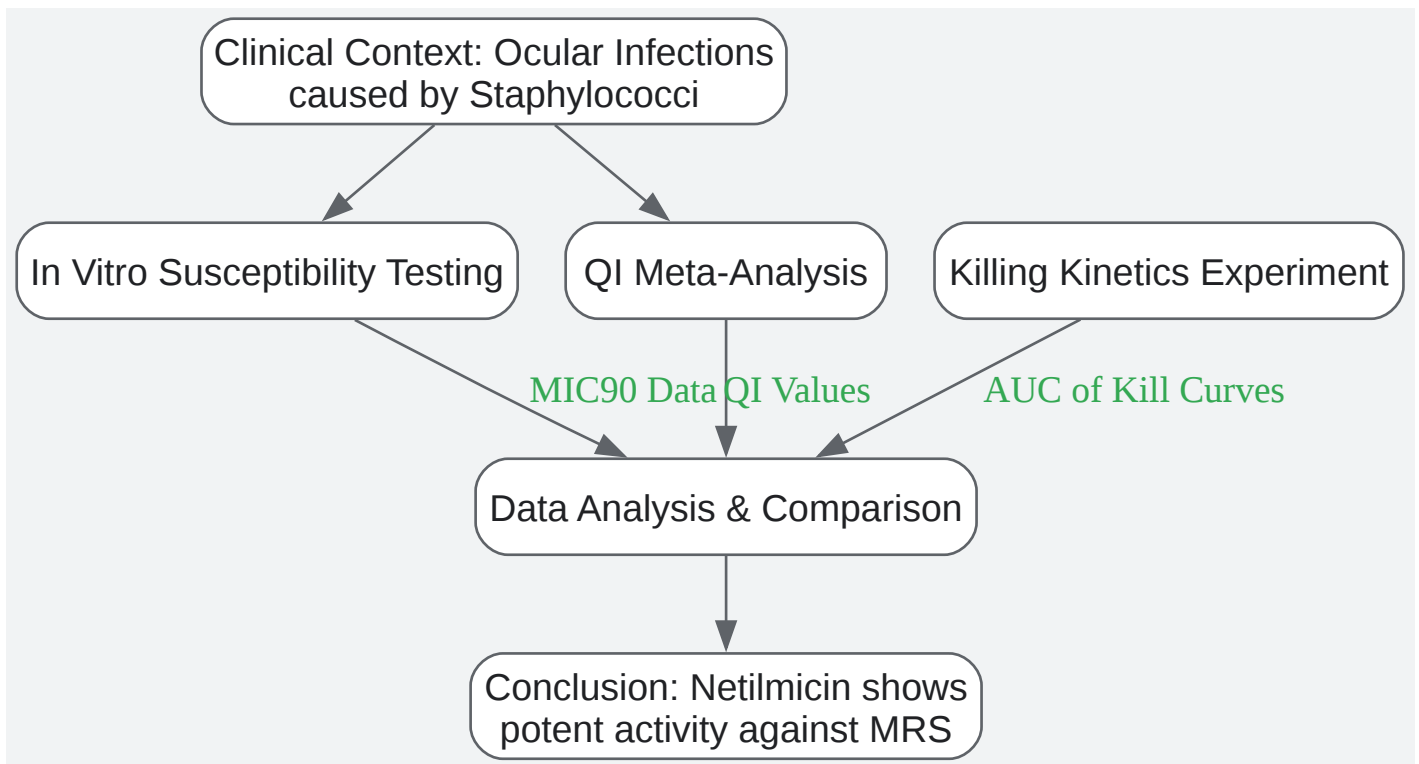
Clinical Context: Ocular Infections caused by Staphylococci

In Vitro Susceptibility Testing

QI Meta-Analysis

Killing Kinetics Experiment

MIC90 Data QI Values

AUC of Kill Curves

Data Analysis & Comparison

Conclusion: Netilmicin shows potent activity against MRS